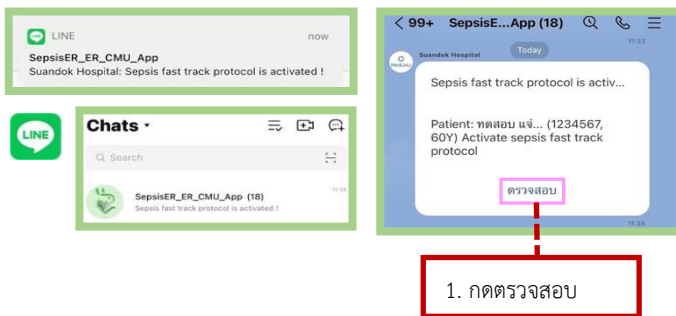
LINE now

SepsisER_ER_CMU_App

Suandok Hospital: Sepsis fast track protocol is activated !

LINE

Chats ▾

Search

SepsisER_ER_CMU_App (18)

Sepsis fast track protocol is activated !

11:38

< 99+ SepsisE...App (18)

Suandok Hospital

Today

11:33

Sepsis fast track protocol is activ...

Patient: ทดสอบ แจ้... (1234567, 60Y) Activate sepsis fast track protocol

ตรวจสอบ

11:38

1. กดตรวจสอบ